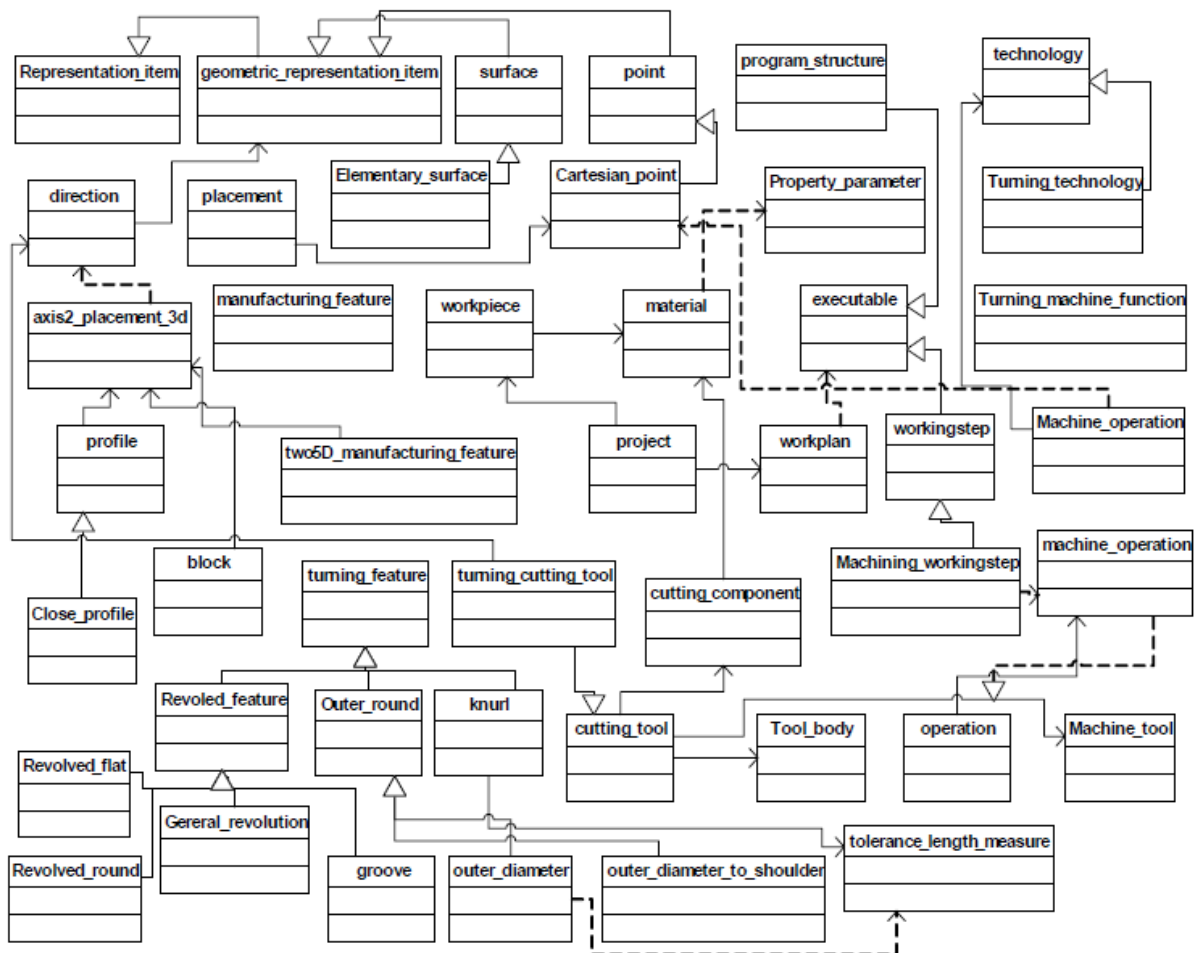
Representation_item
geometric_representation_item
surface
point
program_structure
technology
Elementary_surface
Cartesian_point
direction
placement
Property_parameter
Turning_technology
manufacturing_feature
workpiece
material
executable
Turning_machine_function
axis2_placement_3d
profile
two5D_manufacturing_feature
project
workplan
workingstep
Machine_operation
block
turning_feature
turning_cutting_tool
Machining_workingstep
machine_operation
Close_profile
cutting_component
Revoled_feature
Outer_round
knurl
cutting_tool
Tool_body
operation
Machine_tool
Revolved_flat
Gereral_revolution
Revolved_round
groove
outer_diameter
outer_diameter_to_shoulder
tolerance_length_measure